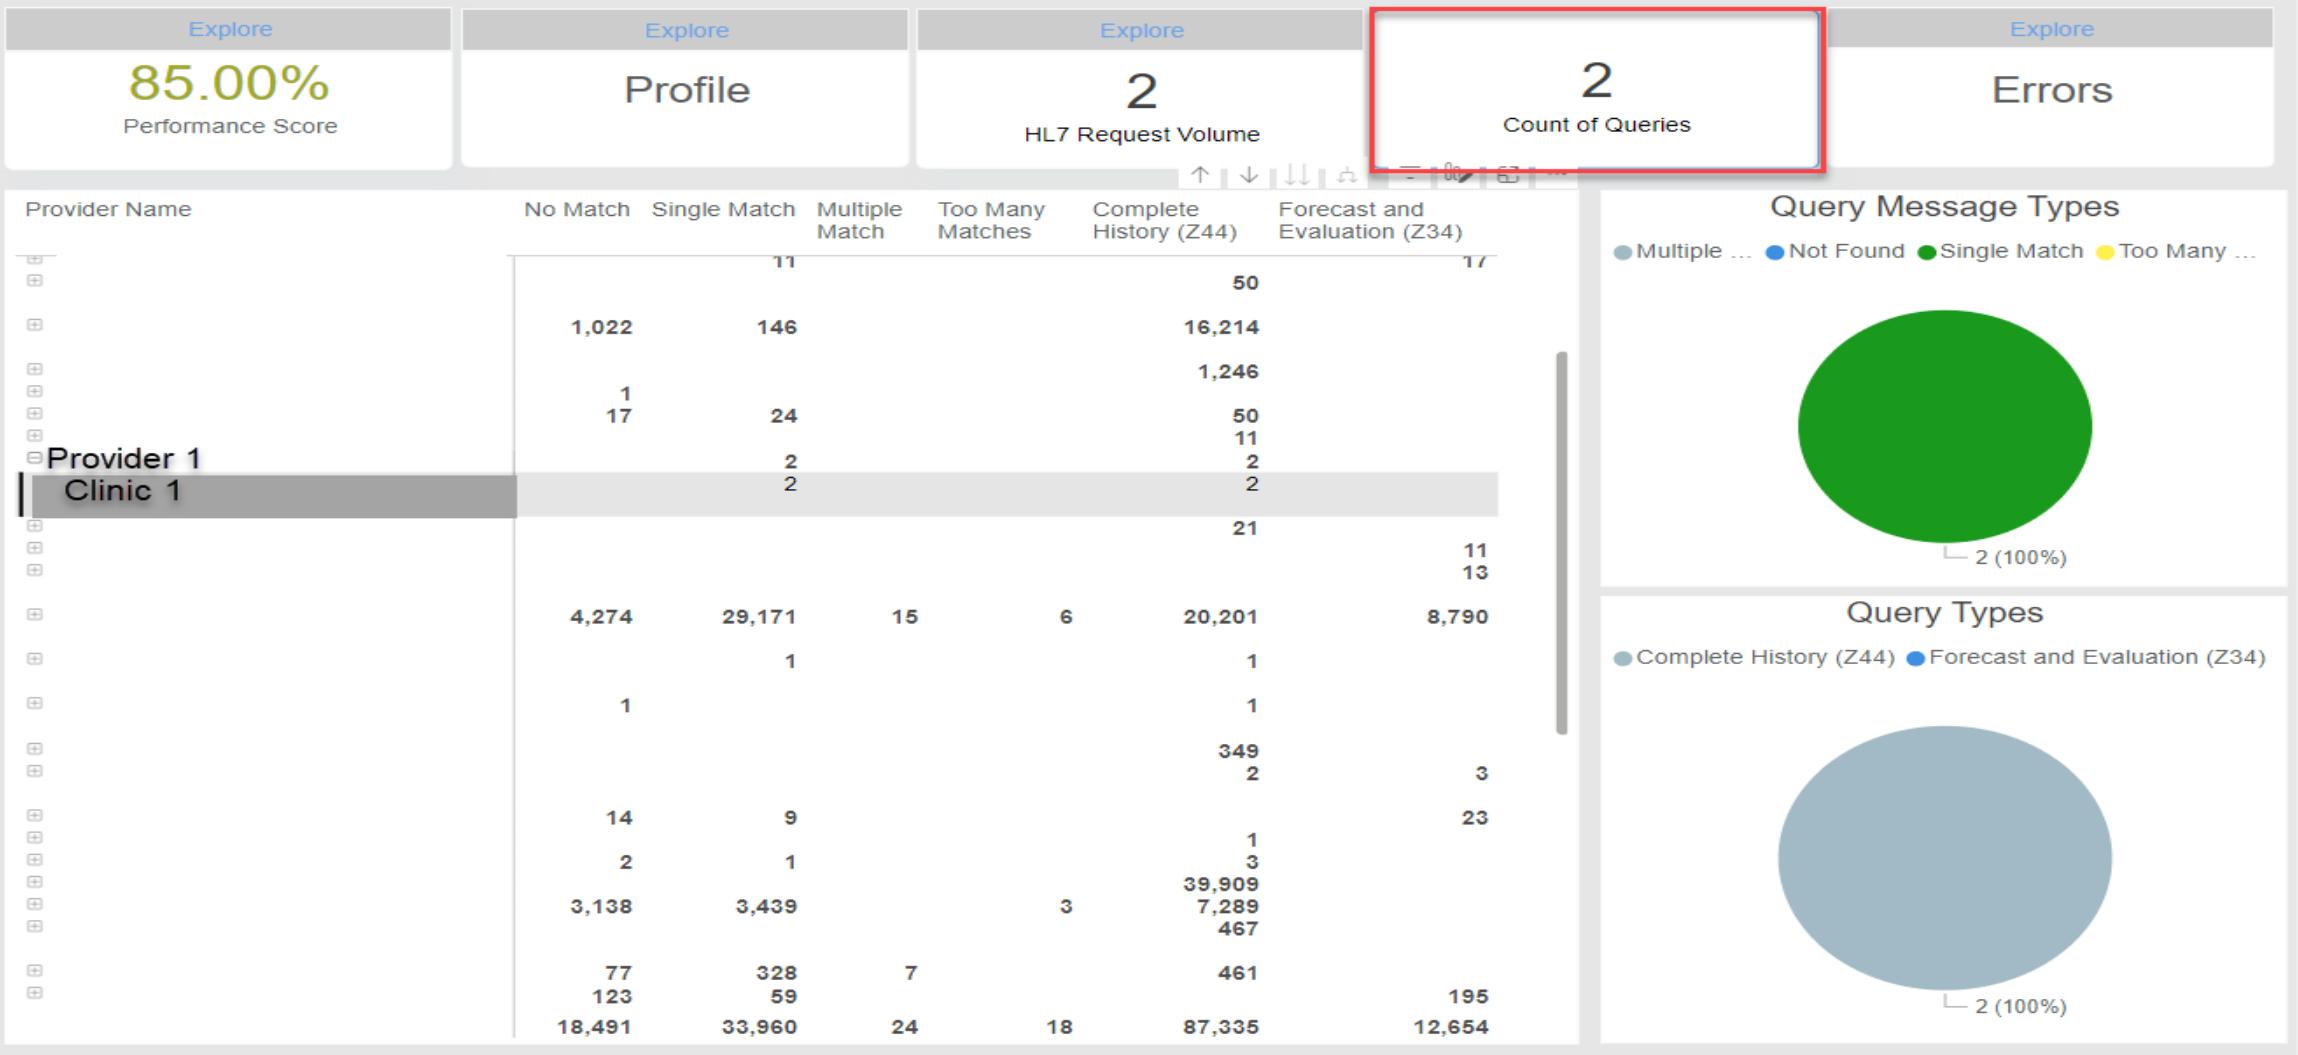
Explore
85.00%
Performance Score

Explore
Profile

Explore
2
HL7 Request Volume

2
Count of Queries

Explore
Errors

| Provider Name | No Match | Single Match | Multiple Match | Too Many Matches | Complete History (Z44) | Forecast and Evaluation (Z34) |
|---|---|---|---|---|---|---|
| | | 11 | | | | 17 |
| | | | | | 50 | |
| | 1,022 | 146 | | | 16,214 | |
| | | | | | 1,246 | |
| | 1 | | | | | |
| | 17 | 24 | | | 50 | |
| | | | | | 11 | |
| Provider 1 | | 2 | | | 2 | |
| Clinic 1 | | 2 | | | 2 | |
| | | | | | 21 | |
| | | | | | | 11 |
| | | | | | | 13 |
| | 4,274 | 29,171 | 15 | 6 | 20,201 | 8,790 |
| | | 1 | | | 1 | |
| | 1 | | | | 1 | |
| | | | | | 349 | |
| | | | | | 2 | 3 |
| | 14 | 9 | | | | 23 |
| | | | | | 1 | |
| | 2 | 1 | | | 3 | |
| | | | | | 39,909 | |
| | 3,138 | 3,439 | | 3 | 7,289 | |
| | | | | | 467 | |
| | 77 | 328 | 7 | | 461 | |
| | 123 | 59 | | | | 195 |
| | 18,491 | 33,960 | 24 | 18 | 87,335 | 12,654 |

Query Message Types
Multiple ... Not Found Single Match Too Many ...
2 (100%)

Query Types
Complete History (Z44) Forecast and Evaluation (Z34)
2 (100%)